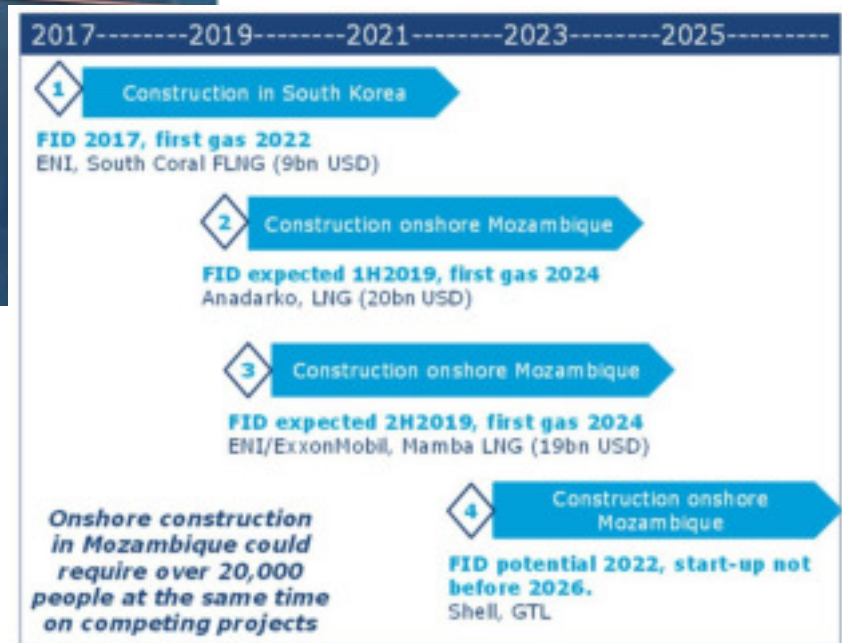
2017--------2019--------2021--------2023--------2025---------

1 Construction in South Korea

FID 2017, first gas 2022
ENI, South Coral FLNG (9bn USD)

2 Construction onshore Mozambique

FID expected 1H2019, first gas 2024
Anadarko, LNG (20bn USD)

3 Construction onshore Mozambique

FID expected 2H2019, first gas 2024
ENI/ExxonMobil, Mamba LNG (19bn USD)

Onshore construction in Mozambique could require over 20,000 people at the same time on competing projects

4 Construction onshore Mozambique

FID potential 2022, start-up not before 2026.
Shell, GTL